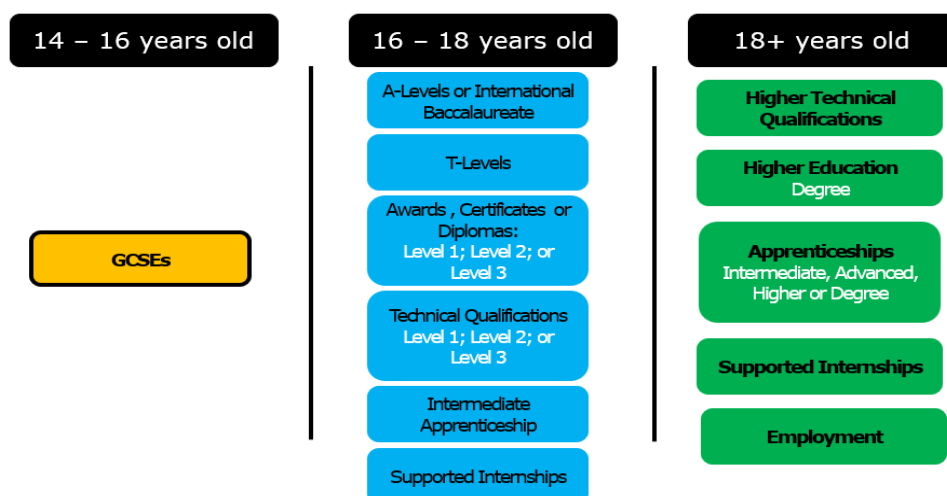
14 – 16 years old

GCSEs

16 – 18 years old

A-Levels or International Baccalaureate

T-Levels

Awards , Certificates or Diplomas: Level 1; Level 2; or Level 3

Technical Qualifications Level 1; Level 2; or Level 3

Intermediate Apprenticeship

Supported Internships

18+ years old

Higher Technical Qualifications

Higher Education Degree

Apprenticeships Intermediate, Advanced, Higher or Degree

Supported Internships

Employment